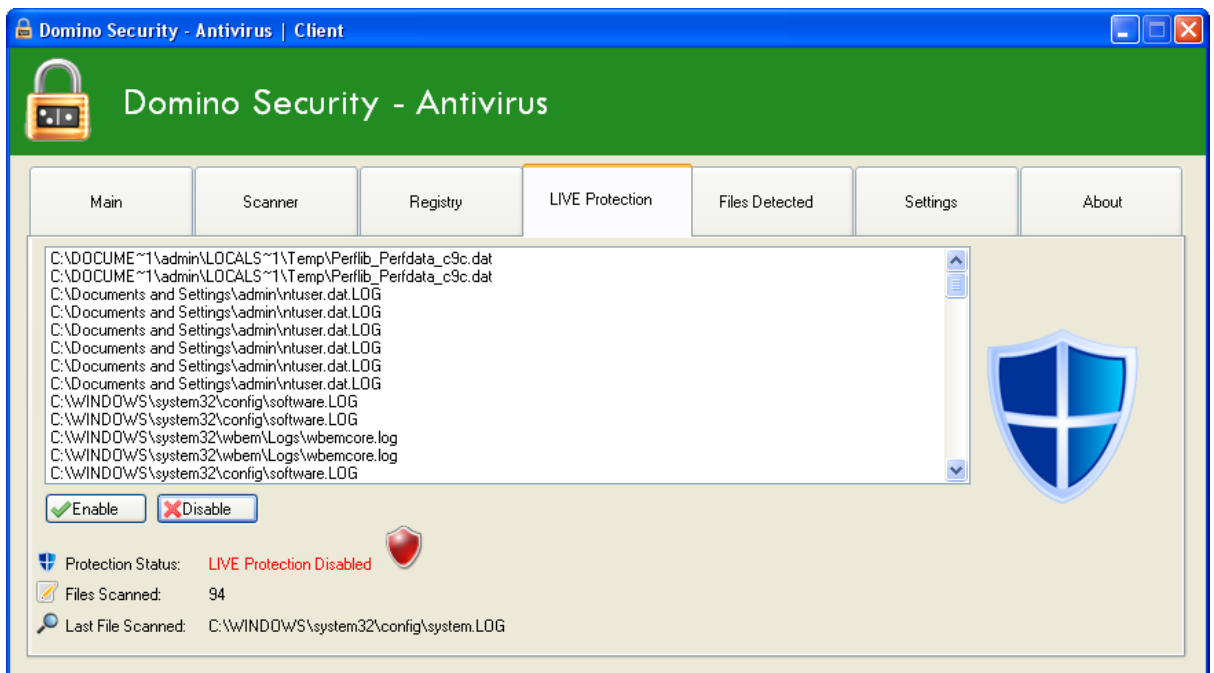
Domino Security - Antivirus | Client

Domino Security - Antivirus

Main
Scanner
Registry
LIVE Protection
Files Detected
Settings
About

C:\DOCUME~1\admin\LOCALS~1\Temp\Perflib_Perfdata_c9c.dat
C:\DOCUME~1\admin\LOCALS~1\Temp\Perflib_Perfdata_c9c.dat
C:\Documents and Settings\admin\ntuser.dat.LOG
C:\Documents and Settings\admin\ntuser.dat.LOG
C:\Documents and Settings\admin\ntuser.dat.LOG
C:\Documents and Settings\admin\ntuser.dat.LOG
C:\Documents and Settings\admin\ntuser.dat.LOG
C:\Documents and Settings\admin\ntuser.dat.LOG
C:\WINDOWS\system32\config\software.LOG
C:\WINDOWS\system32\config\software.LOG
C:\WINDOWS\system32\wbem\Logs\wbemcore.log
C:\WINDOWS\system32\wbem\Logs\wbemcore.log
C:\WINDOWS\system32\config\software.LOG

Enable
Disable

Protection Status: LIVE Protection Disabled
Files Scanned: 94
Last File Scanned: C:\WINDOWS\system32\config\system.LOG